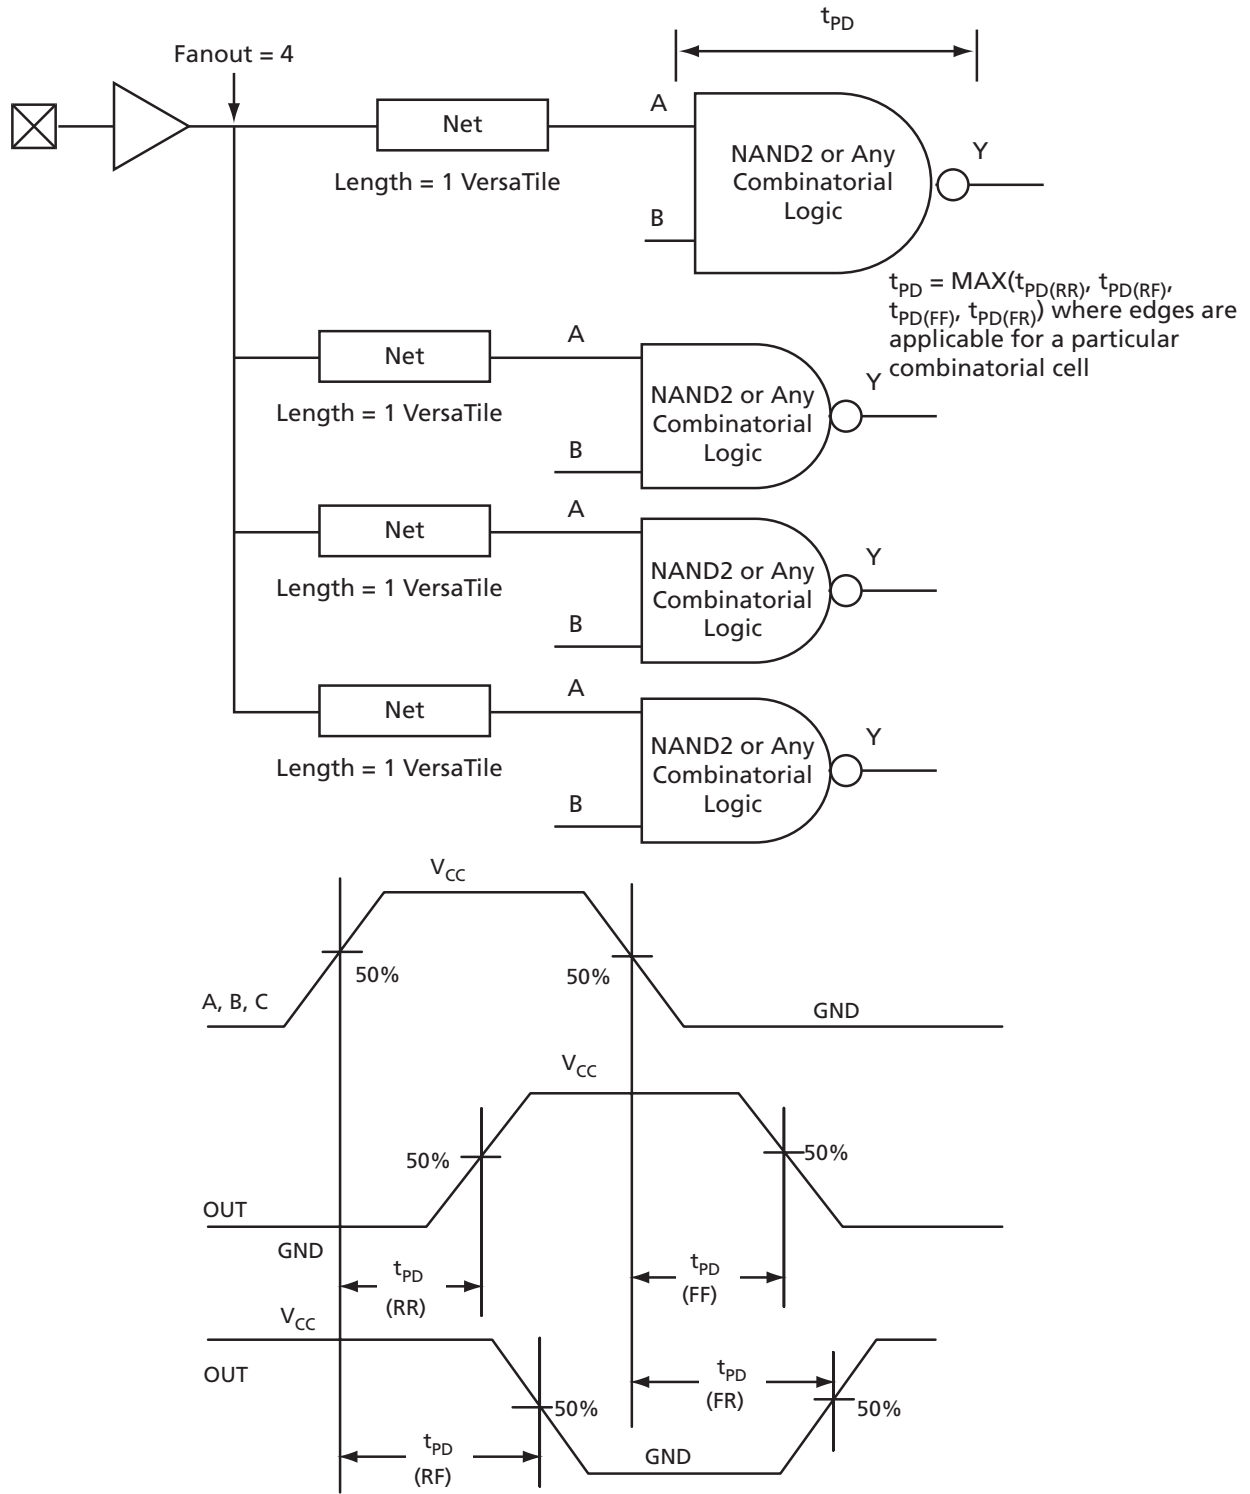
$t_{PD}$

Fanout = 4

Net

Length = 1 VersaTile

A

B

NAND2 or Any Combinatorial Logic

Y

$t_{PD}$ = MAX($t_{PD(RR)}$, $t_{PD(RF)}$, $t_{PD(FF)}$, $t_{PD(FR)}$) where edges are applicable for a particular combinatorial cell

Net

Length = 1 VersaTile

A

B

NAND2 or Any Combinatorial Logic

Y

Net

Length = 1 VersaTile

A

B

NAND2 or Any Combinatorial Logic

Y

Net

Length = 1 VersaTile

A

B

NAND2 or Any Combinatorial Logic

Y

$V_{CC}$

50%

50%

A, B, C

GND

$V_{CC}$

50%

50%

OUT

GND

$t_{PD}$ (RR)

$t_{PD}$ (FF)

$V_{CC}$

OUT

$t_{PD}$ (FR)

50%

50%

$t_{PD}$ (RF)

GND